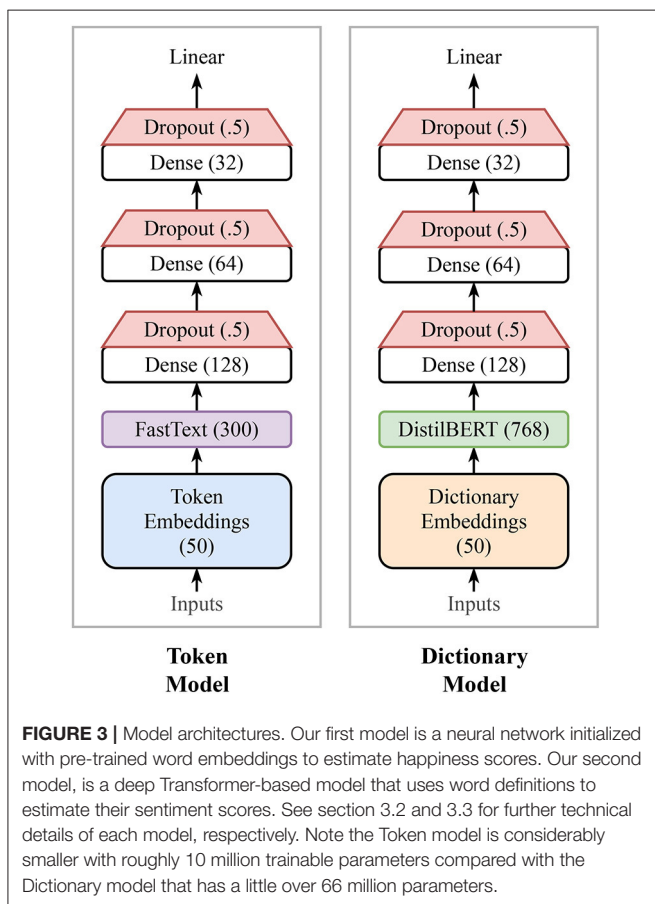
Linear

Dropout (.5)

Dense (32)

Dropout (.5)

Dense (64)

Dropout (.5)

Dense (128)

FastText (300)

Token Embeddings (50)

Inputs

Token Model

Linear

Dropout (.5)

Dense (32)

Dropout (.5)

Dense (64)

Dropout (.5)

Dense (128)

DistilBERT (768)

Dictionary Embeddings (50)

Inputs

Dictionary Model

**FIGURE 3 |** Model architectures. Our first model is a neural network initialized with pre-trained word embeddings to estimate happiness scores. Our second model, is a deep Transformer-based model that uses word definitions to estimate their sentiment scores. See section 3.2 and 3.3 for further technical details of each model, respectively. Note the Token model is considerably smaller with roughly 10 million trainable parameters compared with the Dictionary model that has a little over 66 million parameters.